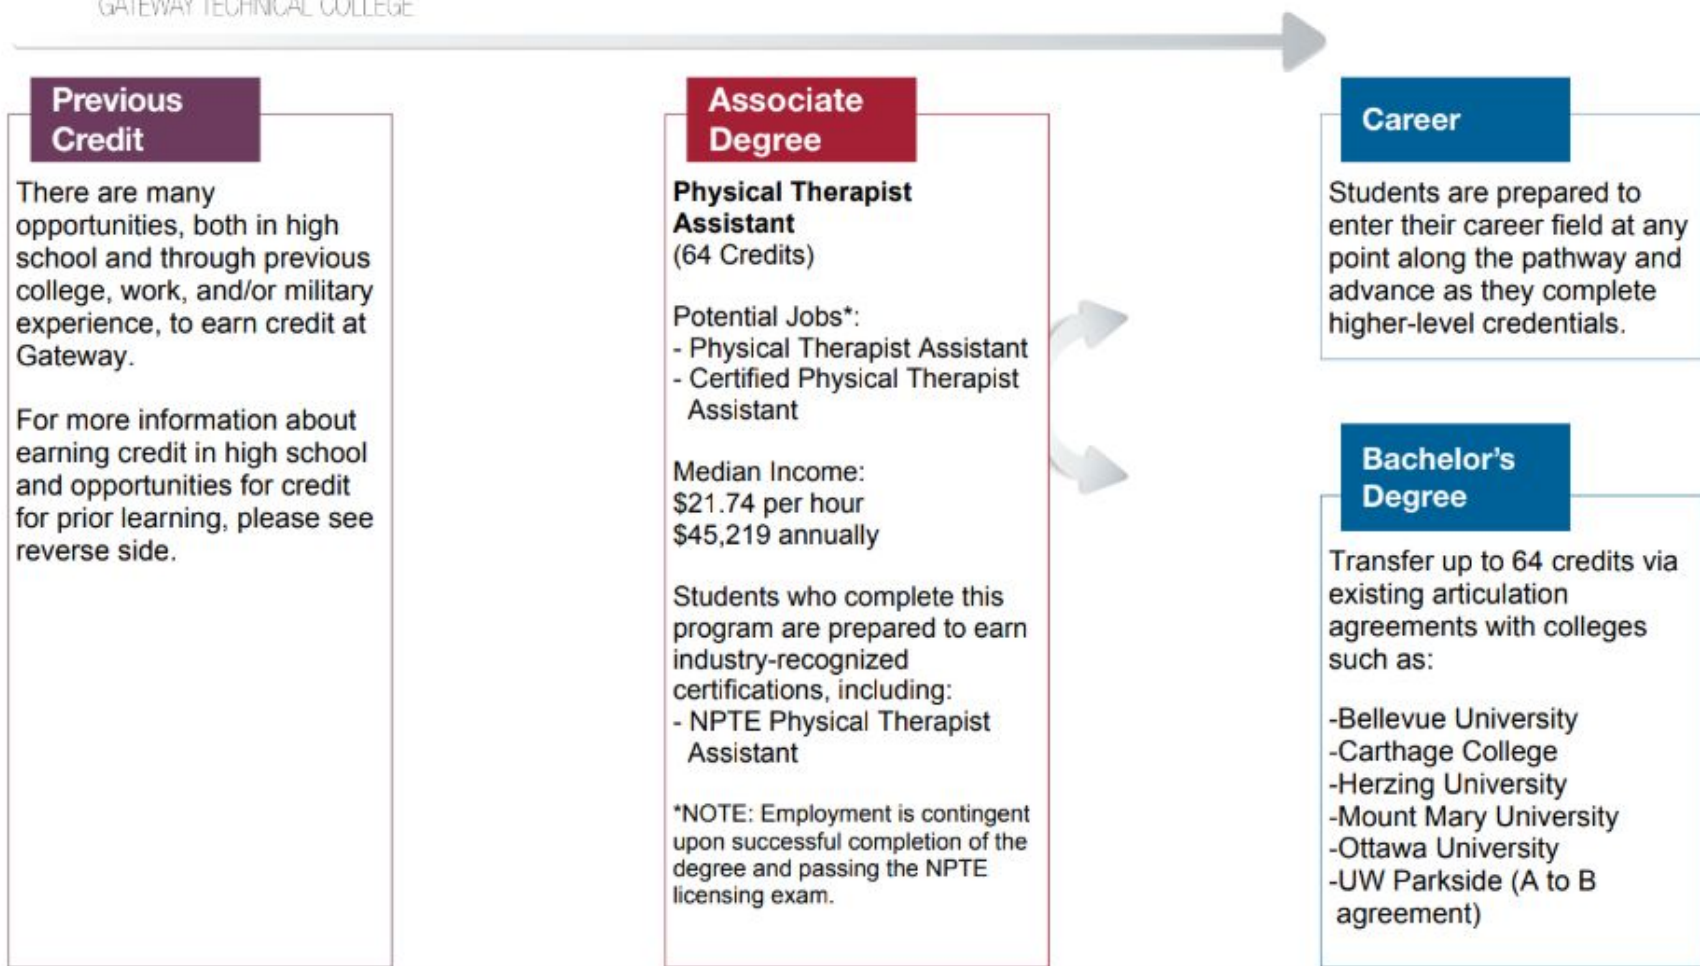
GATEWAY TECHNICAL COLLEGE

Previous Credit

There are many opportunities, both in high school and through previous college, work, and/or military experience, to earn credit at Gateway.

For more information about earning credit in high school and opportunities for credit for prior learning, please see reverse side.

Associate Degree

**Physical Therapist Assistant**
(64 Credits)

Potential Jobs*:
- Physical Therapist Assistant
- Certified Physical Therapist Assistant

Median Income:
$21.74 per hour
$45,219 annually

Students who complete this program are prepared to earn industry-recognized certifications, including:
- NPTE Physical Therapist Assistant

*NOTE: Employment is contingent upon successful completion of the degree and passing the NPTE licensing exam.

Career

Students are prepared to enter their career field at any point along the pathway and advance as they complete higher-level credentials.

Bachelor's Degree

Transfer up to 64 credits via existing articulation agreements with colleges such as:

-Bellevue University
-Carthage College
-Herzing University
-Mount Mary University
-Ottawa University
-UW Parkside (A to B agreement)